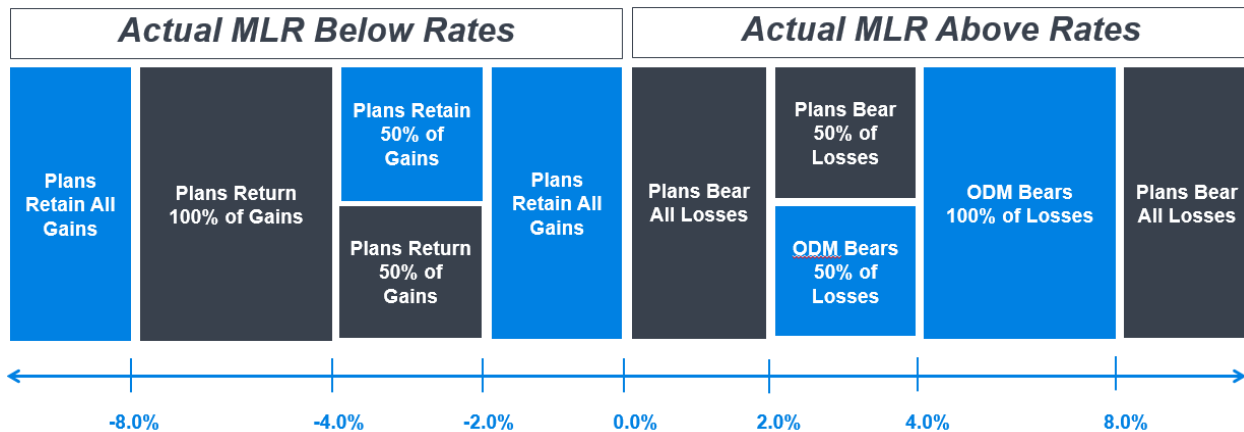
Actual MLR Below Rates

Actual MLR Above Rates

Plans Retain All Gains

Plans Return 100% of Gains

Plans Retain 50% of Gains

Plans Return 50% of Gains

Plans Retain All Gains

Plans Bear All Losses

Plans Bear 50% of Losses

ODM Bears 50% of Losses

ODM Bears 100% of Losses

Plans Bear All Losses

-8.0%

-4.0%

-2.0%

0.0%

2.0%

4.0%

8.0%